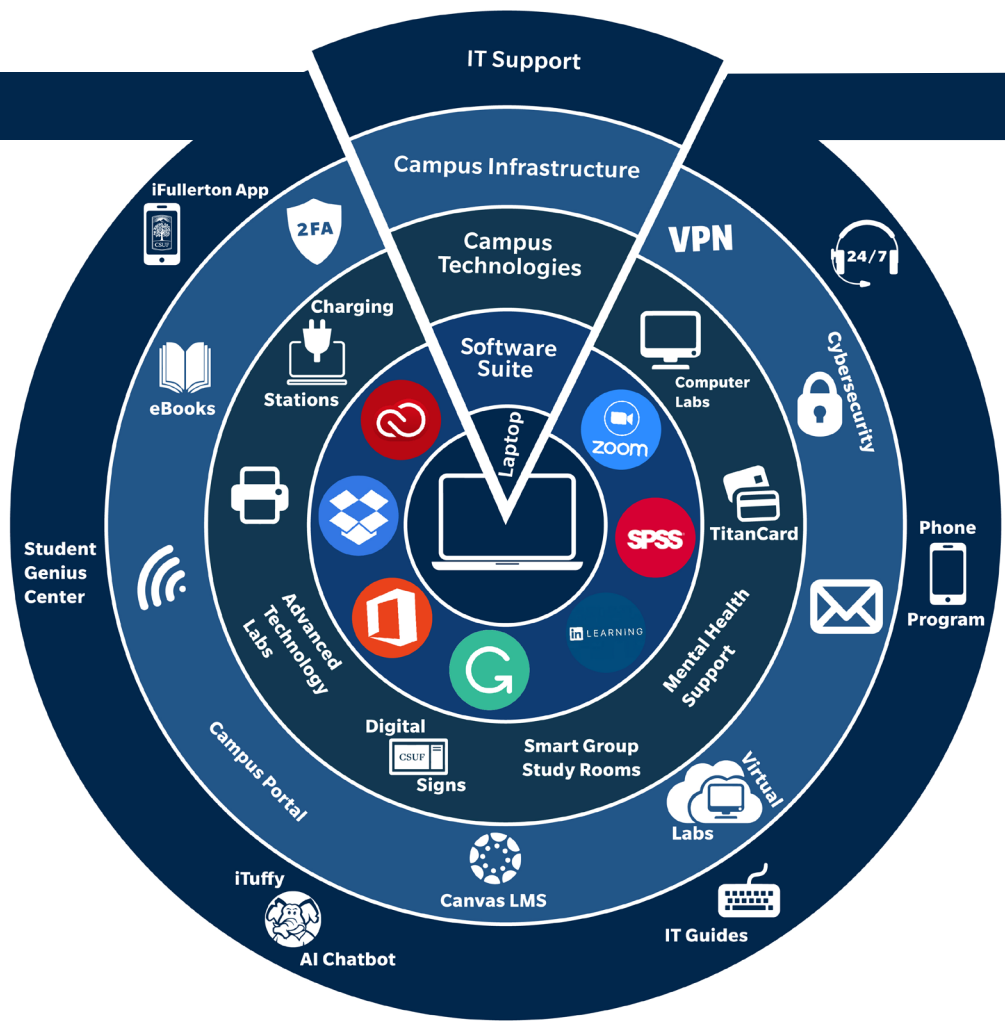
IT Support

Campus Infrastructure

Campus Technologies

Software Suite

Laptop

iFullerton App

CSUF

2FA

VPN

24/7

Charging Stations

eBooks

Computer Labs

Cybersecurity

zoom

SPSS

TitanCard

Phone Program

Student Genius Center

Advanced Technology Labs

in LEARNING

Mental Health Support

Digital Signs

CSUF

Smart Group Study Rooms

Campus Portal

Virtual Labs

iTuffy

AI Chatbot

Canvas LMS

IT Guides